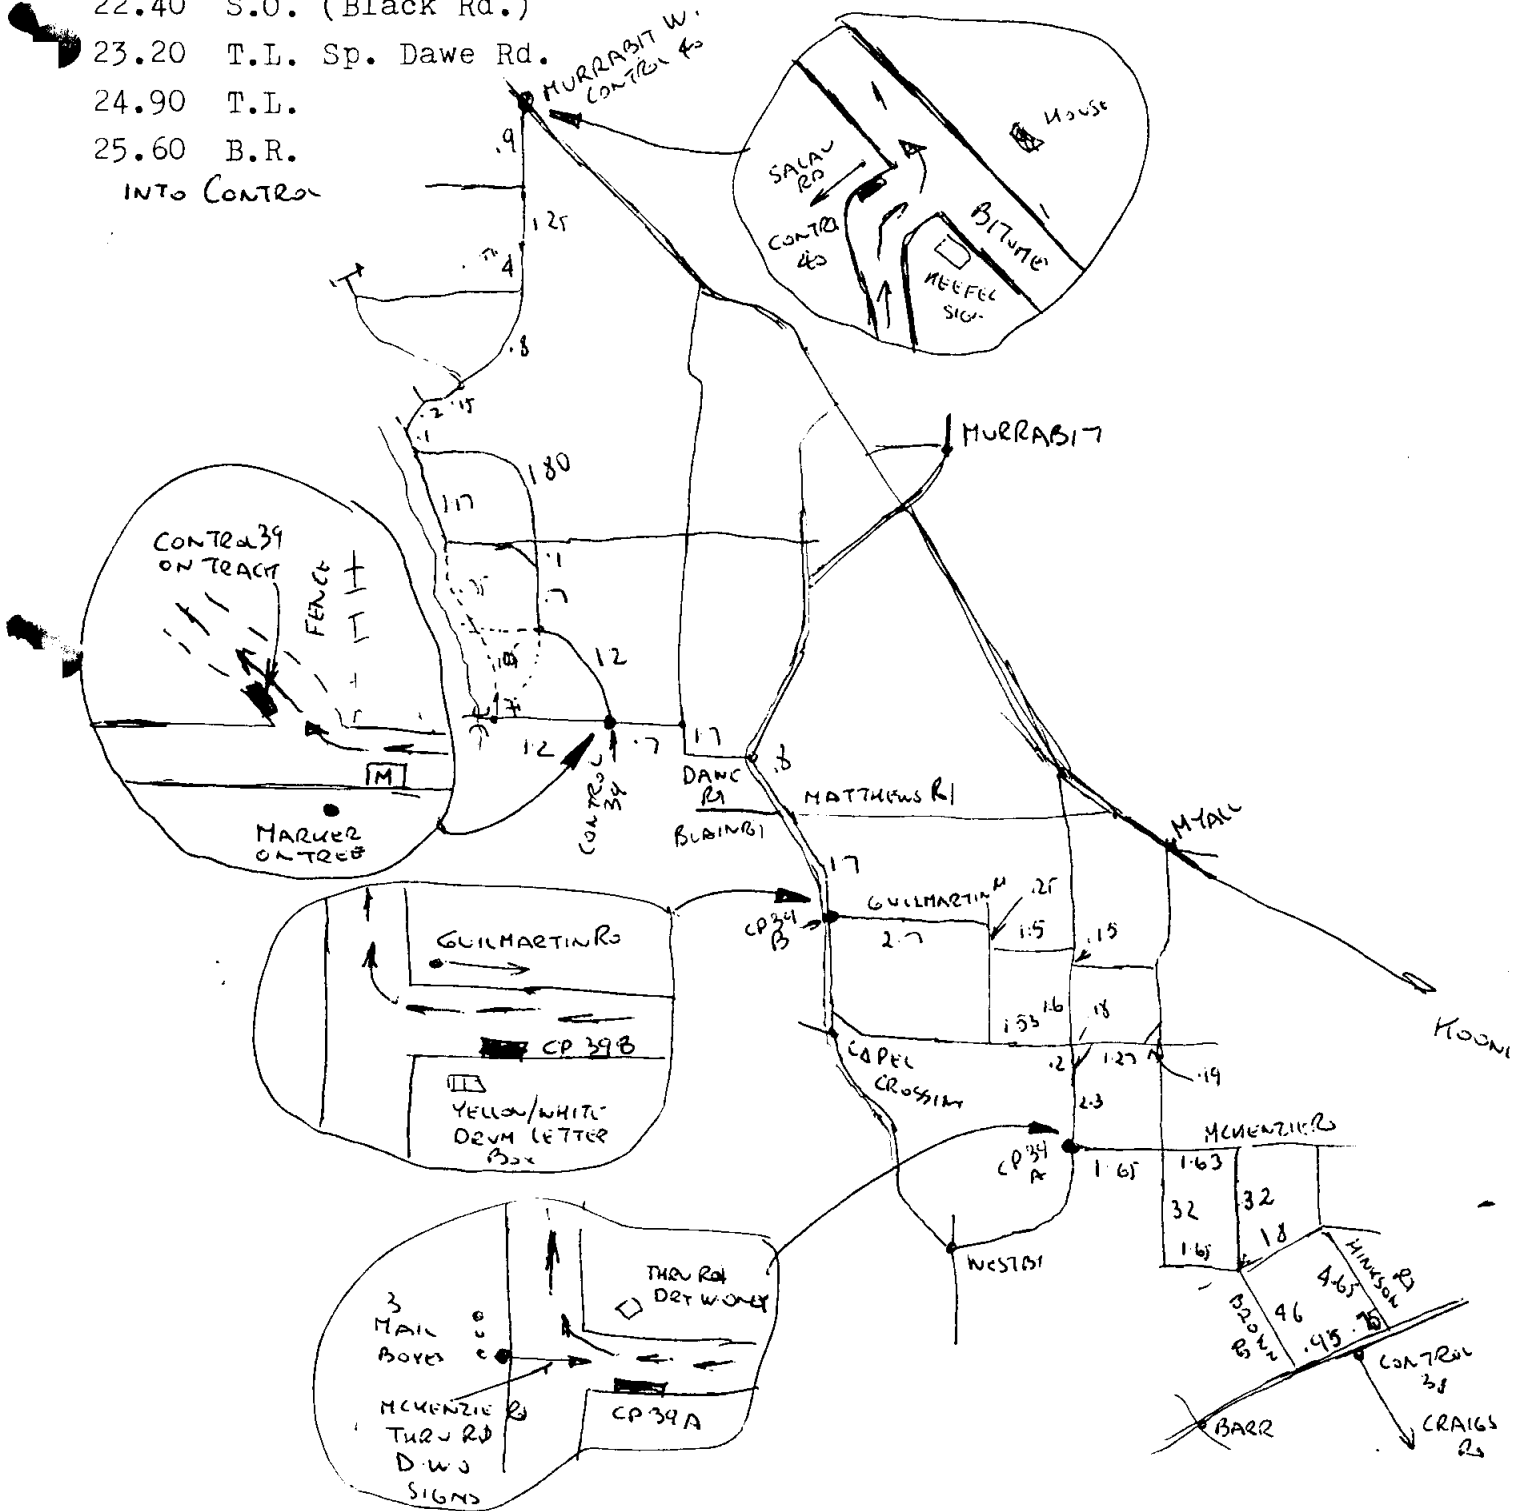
22.40 S.O. (Black Rd.)
23.20 T.L. Sp. Dawe Rd.
24.90 T.L.
25.60 B.R.
INTO CONTROL

MURRABIT W. CONTROL 40
House
SALAU RD
CONTROL 40
BITUMEN
MEEFEL SIGN

.9
1.25
.4
.8
.2 .15
.1
180
1.7
.1
.7
.05
.05
12
.17
12
.7
17
.8

CONTROL 39 ON TRACK
FENCE
M
MARKER ON TREE
CONTROL 39

MURRABIT
DAWE RD
MATTHEWS RD
BLAIN RD
MYALL
KOONDROOK
17
GUILMARTIN RD
.25
2.7
1.5
.15
1.53
1.6
.18
.2
1.27
.19
2.3
CP 39 B
CAPEL CROSSING

GUILMARTIN RD
CP 39 B
YELLOW/WHITE DRUM LETTER BOX

MCKENZIE RD
CP 39 A
1.65
1.63
32
32
18
1.65
46
4.65
.95
.75
HINKSON RD
BROWN RD
WESTBY
CONTROL 38
BARR
CRAIGS RD

THRU RD DRY WONEY
3 MAIL BOXES
MCKENZIE RD THRU RD D.W.D SIGNS
CP 39 A